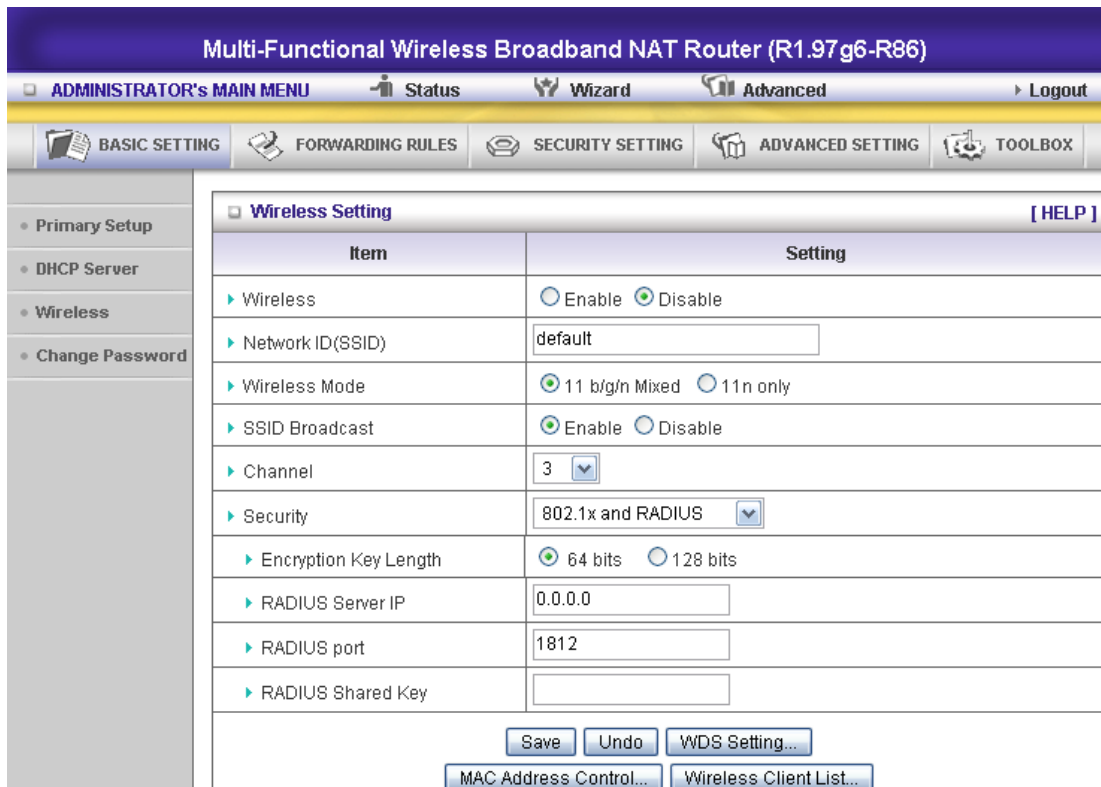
Multi-Functional Wireless Broadband NAT Router (R1.97g6-R86)

ADMINISTRATOR's MAIN MENU
Status
Wizard
Advanced
Logout

BASIC SETTING
FORWARDING RULES
SECURITY SETTING
ADVANCED SETTING
TOOLBOX

Primary Setup
DHCP Server
Wireless
Change Password

Wireless Setting
[ HELP ]

| Item | Setting |
|---|---|
| Wireless | Enable Disable |
| Network ID(SSID) | default |
| Wireless Mode | 11 b/g/n Mixed 11n only |
| SSID Broadcast | Enable Disable |
| Channel | 3 |
| Security | 802.1x and RADIUS |
| Encryption Key Length | 64 bits 128 bits |
| RADIUS Server IP | 0.0.0.0 |
| RADIUS port | 1812 |
| RADIUS Shared Key | |

Save
Undo
WDS Setting...
MAC Address Control...
Wireless Client List...